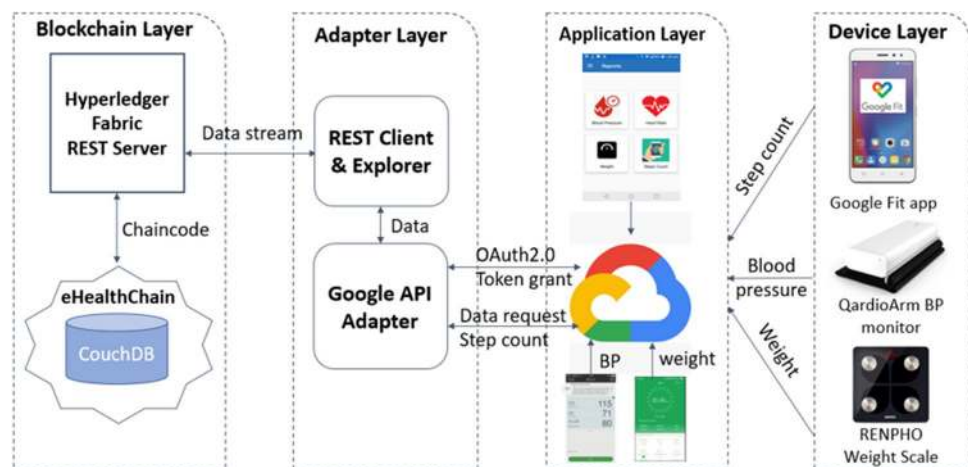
Blockchain Layer

Hyperledger Fabric REST Server

Data stream

Chaincode

eHealthChain

CouchDB

Adapter Layer

REST Client & Explorer

Data

Google API Adapter

OAuth2.0 Token grant

Data request Step count

Application Layer

Reports

Blood Pressure

Heart Rate

Weight

Steps Count

BP

weight

115
71
80

Device Layer

Google Fit

Google Fit app

Step count

Blood pressure

Weight

QardioArm BP monitor

RENPHO Weight Scale